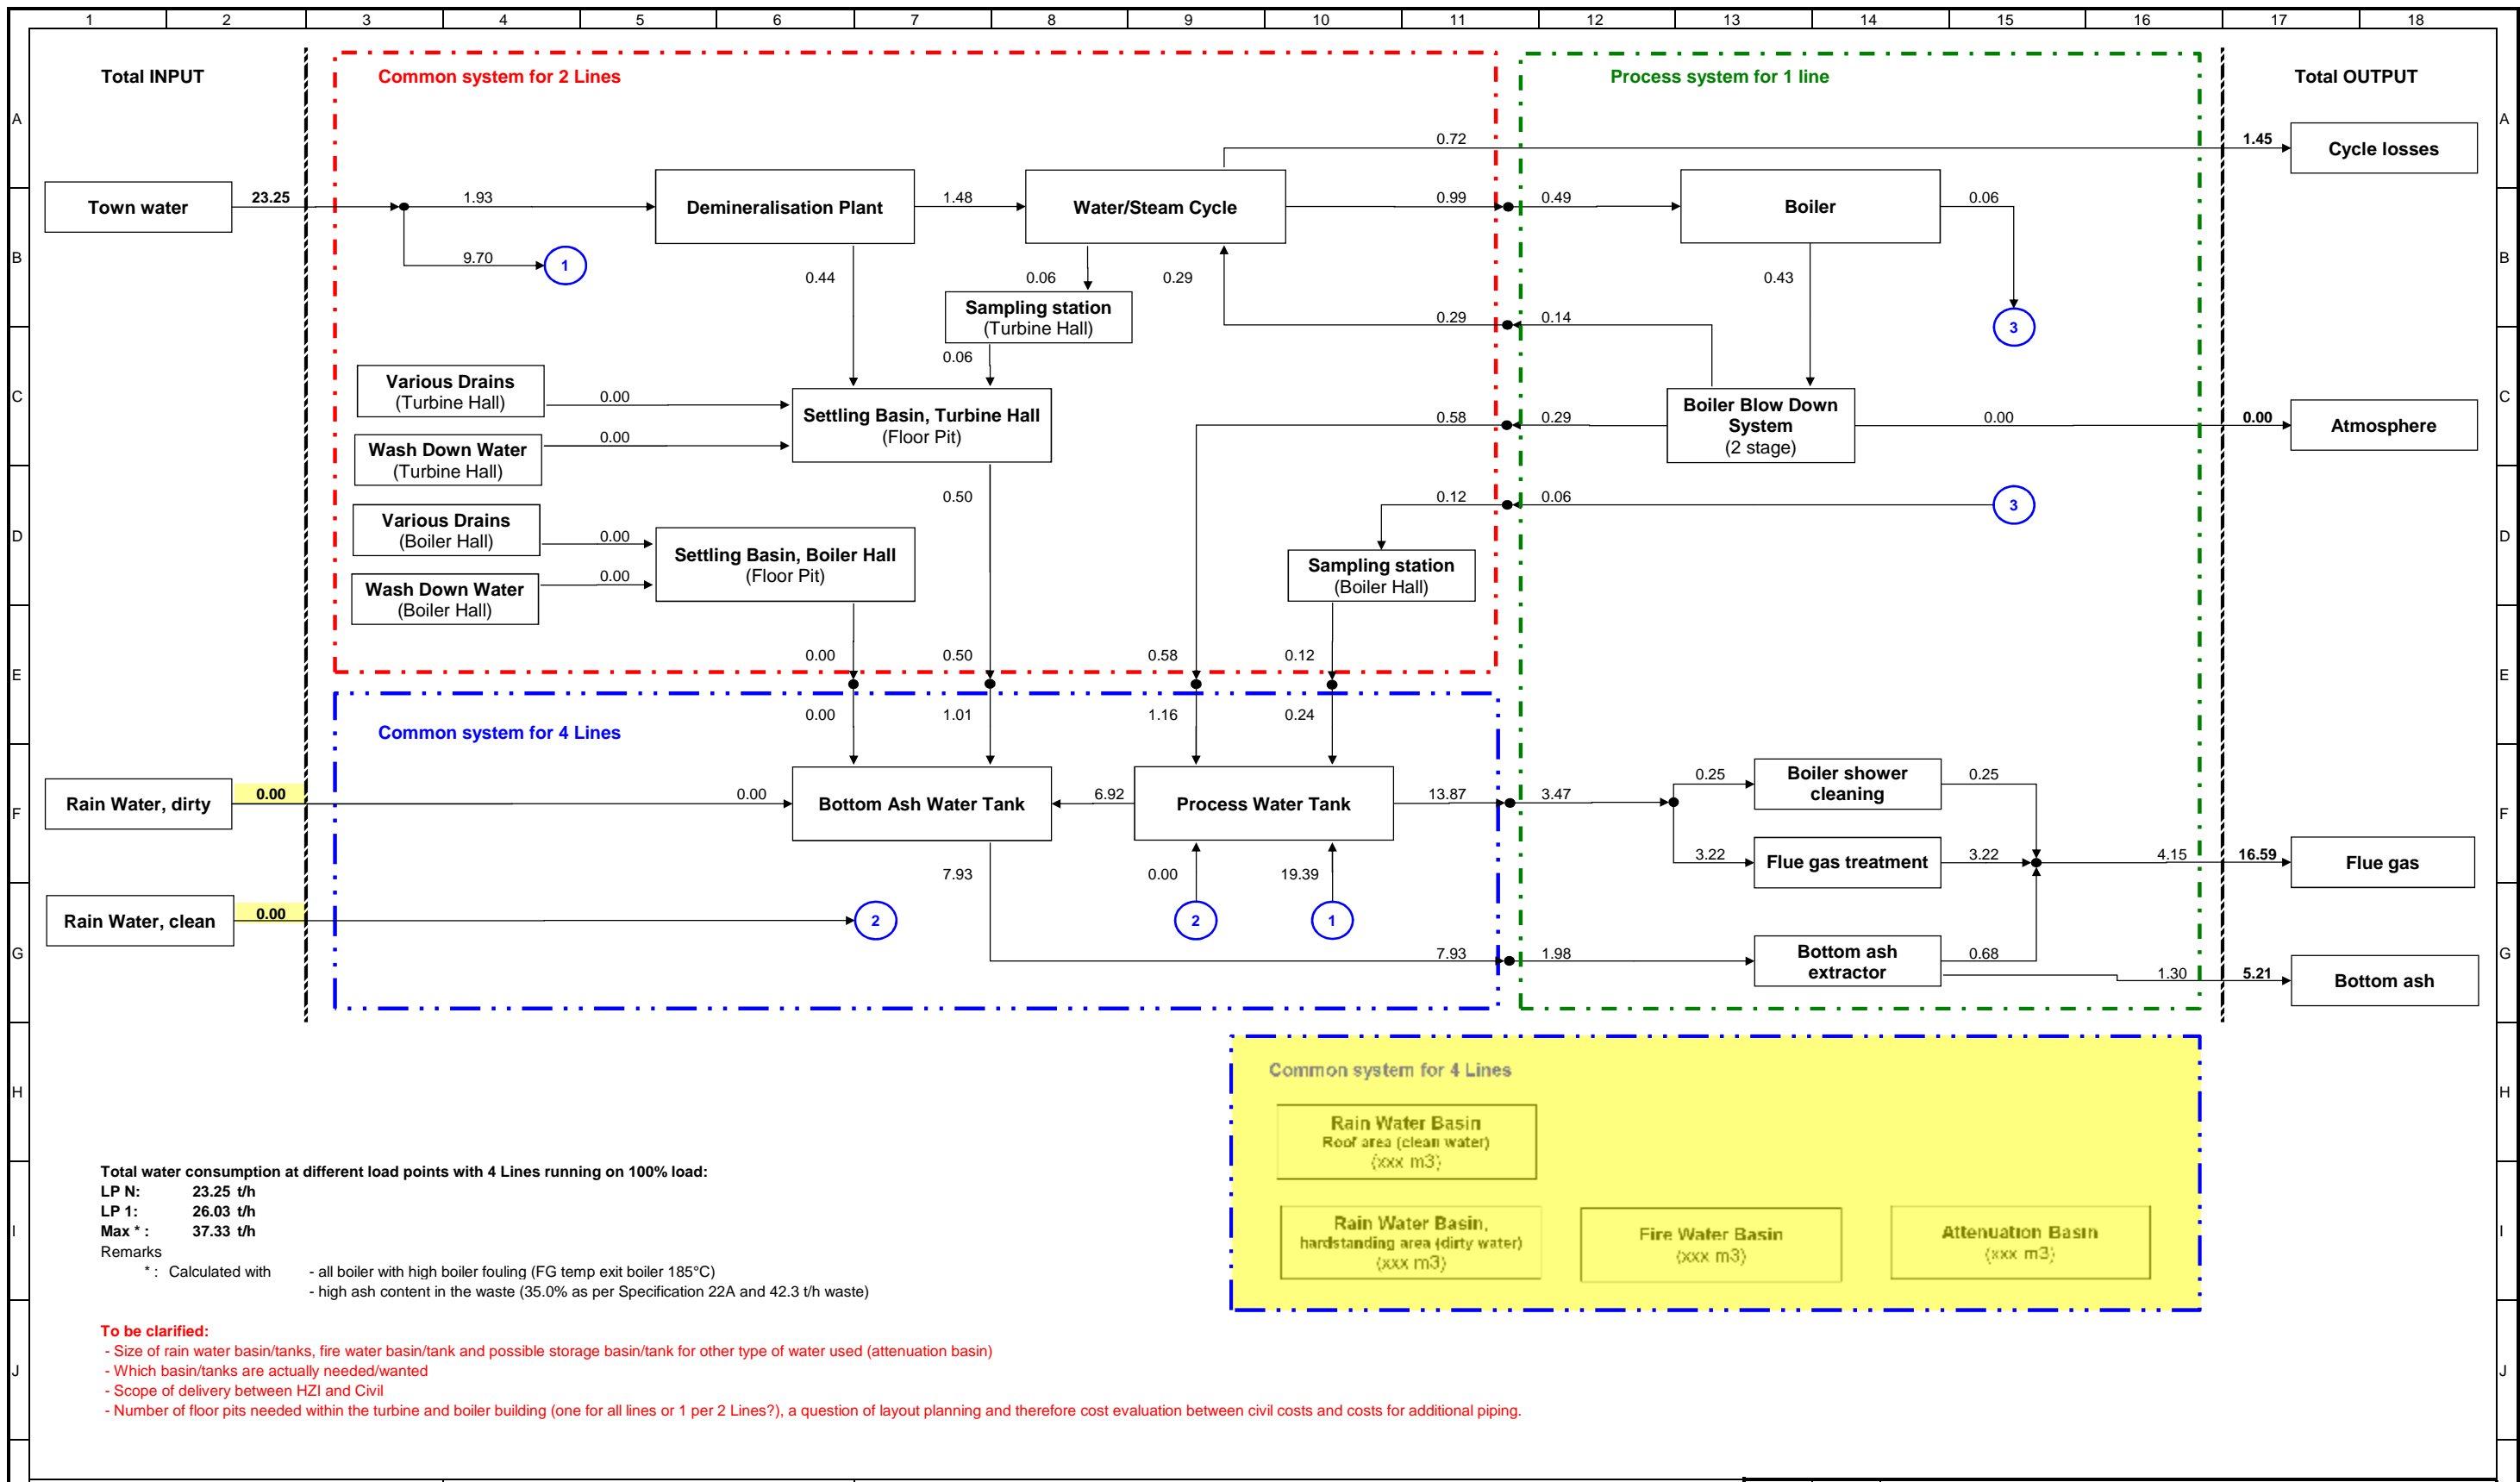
1 2 3 4 5 6 7 8 9 10 11 12 13 14 15 16 17 18

A B C D E F G H I J

Total INPUT

Common system for 2 Lines

Process system for 1 line

Total OUTPUT

0.72

1.45

Cycle losses

Town water

23.25

1.93

Demineralisation Plant

1.48

Water/Steam Cycle

0.99

0.49

Boiler

0.06

9.70

1

0.44

0.06

0.29

Sampling station (Turbine Hall)

0.43

0.29

0.14

3

0.06

Various Drains (Turbine Hall)

0.00

Settling Basin, Turbine Hall (Floor Pit)

Boiler Blow Down System (2 stage)

0.58

0.29

0.00

0.00

Atmosphere

Wash Down Water (Turbine Hall)

0.00

0.50

0.12

0.06

3

Various Drains (Boiler Hall)

0.00

Settling Basin, Boiler Hall (Floor Pit)

Sampling station (Boiler Hall)

Wash Down Water (Boiler Hall)

0.00

0.00

0.50

0.58

0.12

Common system for 4 Lines

0.00

1.01

1.16

0.24

0.25

Boiler shower cleaning

0.25

Rain Water, dirty

0.00

0.00

Bottom Ash Water Tank

6.92

Process Water Tank

13.87

3.47

3.22

Flue gas treatment

3.22

4.15

16.59

Flue gas

7.93

0.00

19.39

Rain Water, clean

0.00

2

2

1

7.93

1.98

Bottom ash extractor

0.68

1.30

5.21

Bottom ash

Common system for 4 Lines

Rain Water Basin
Roof area (clean water)
(xxx m3)

Rain Water Basin,
hardstanding area (dirty water)
(xxx m3)

Fire Water Basin
(xxx m3)

Attenuation Basin
(xxx m3)

Total water consumption at different load points with 4 Lines running on 100% load:
LP N: 23.25 t/h
LP 1: 26.03 t/h
Max * : 37.33 t/h
Remarks
* : Calculated with - all boiler with high boiler fouling (FG temp exit boiler 185°C)
- high ash content in the waste (35.0% as per Specification 22A and 42.3 t/h waste)

To be clarified:
- Size of rain water basin/tanks, fire water basin/tank and possible storage basin/tank for other type of water used (attenuation basin)
- Which basin/tanks are actually needed/wanted
- Scope of delivery between HZI and Civil
- Number of floor pits needed within the turbine and boiler building (one for all lines or 1 per 2 Lines?), a question of layout planning and therefore cost evaluation between civil costs and costs for additional piping.